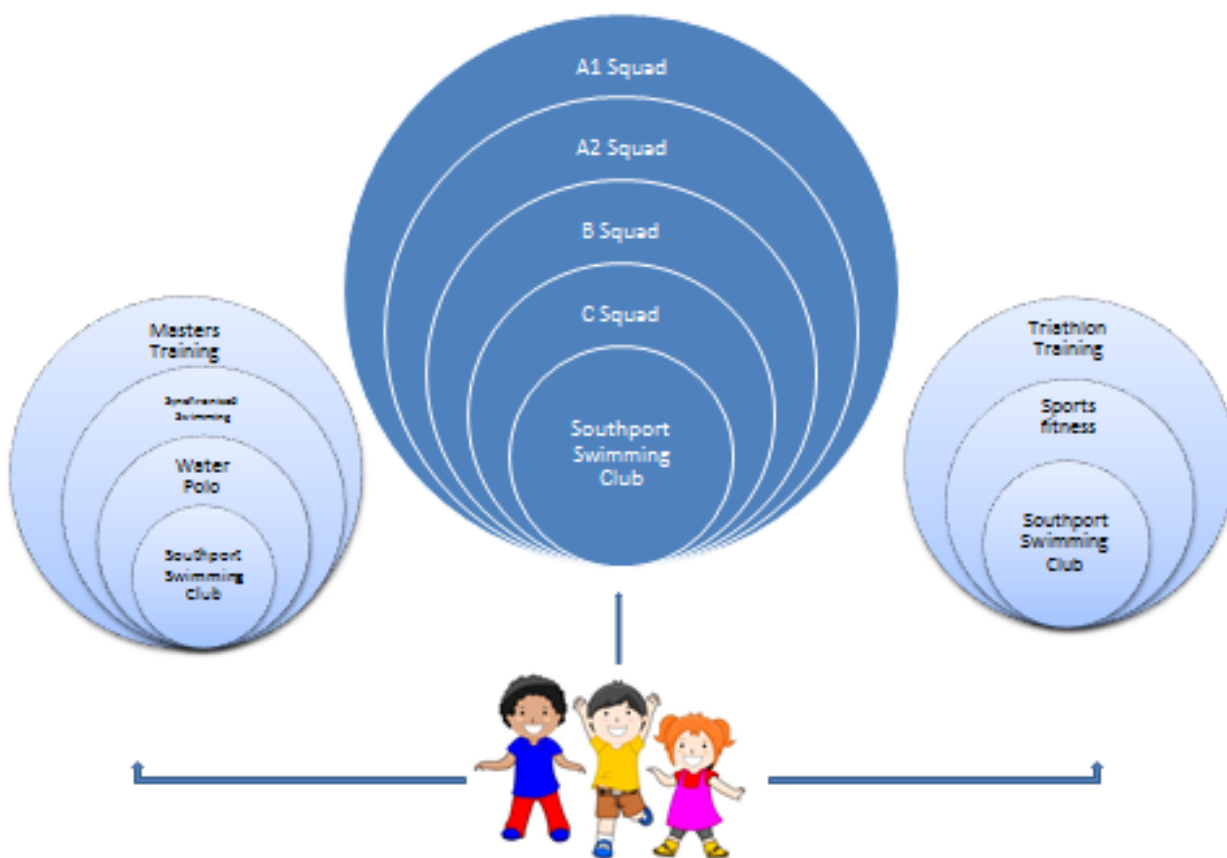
A1 Squad

A2 Squad

B Squad

C Squad

Southport Swimming Club

Masters Training

Synchronised Swimming

Water Polo

Southport Swimming Club

Triathlon Training

Sports fitness

Southport Swimming Club